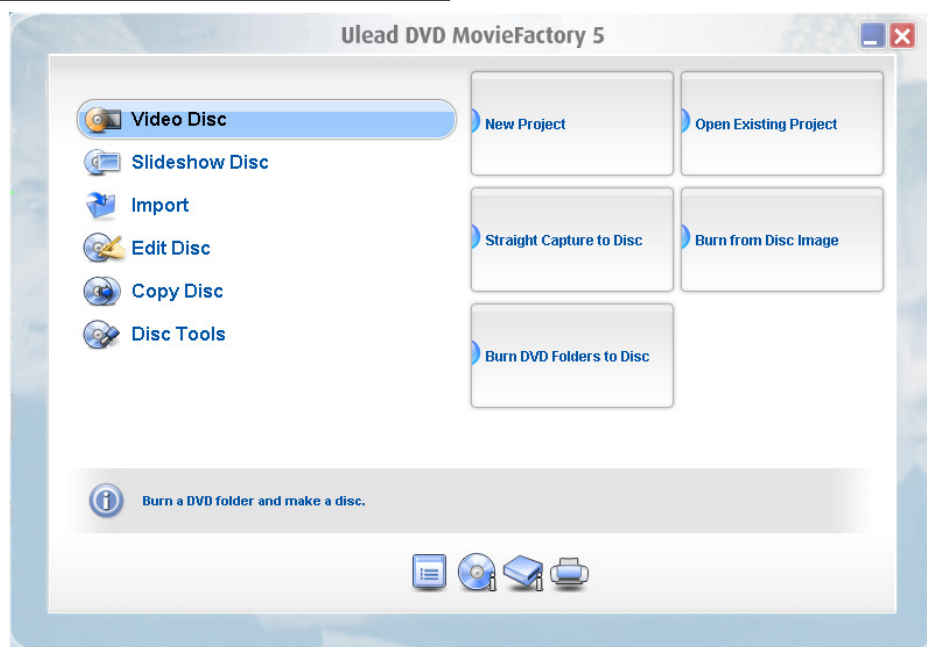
Ulead DVD MovieFactory 5

Video Disc
Slideshow Disc
Import
Edit Disc
Copy Disc
Disc Tools

New Project
Open Existing Project
Straight Capture to Disc
Burn from Disc Image
Burn DVD Folders to Disc

Burn a DVD folder and make a disc.